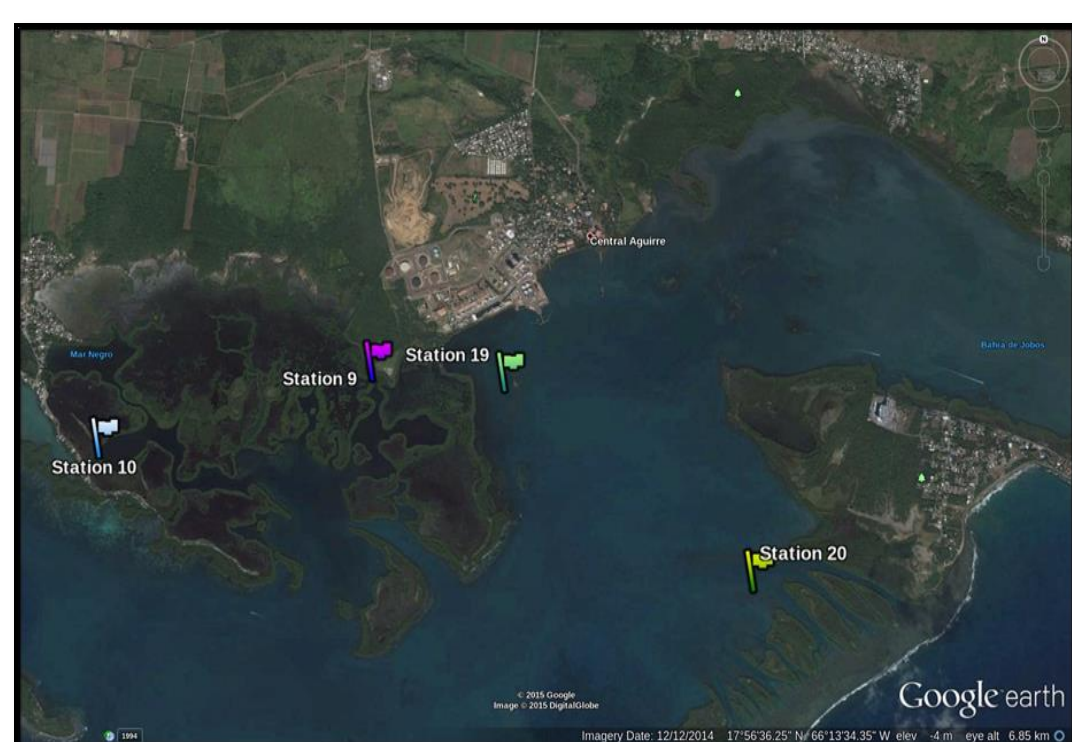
N

Central Aguirre

Mar Negro

Bahia de Jobos

Station 9

Station 19

Station 10

Station 20

© 2015 Google
Image © 2015 DigitalGlobe

Google earth

1994

Imagery Date: 12/12/2014 17°56'36.25" N 66°13'34.35" W elev -4 m eye alt 6.85 km